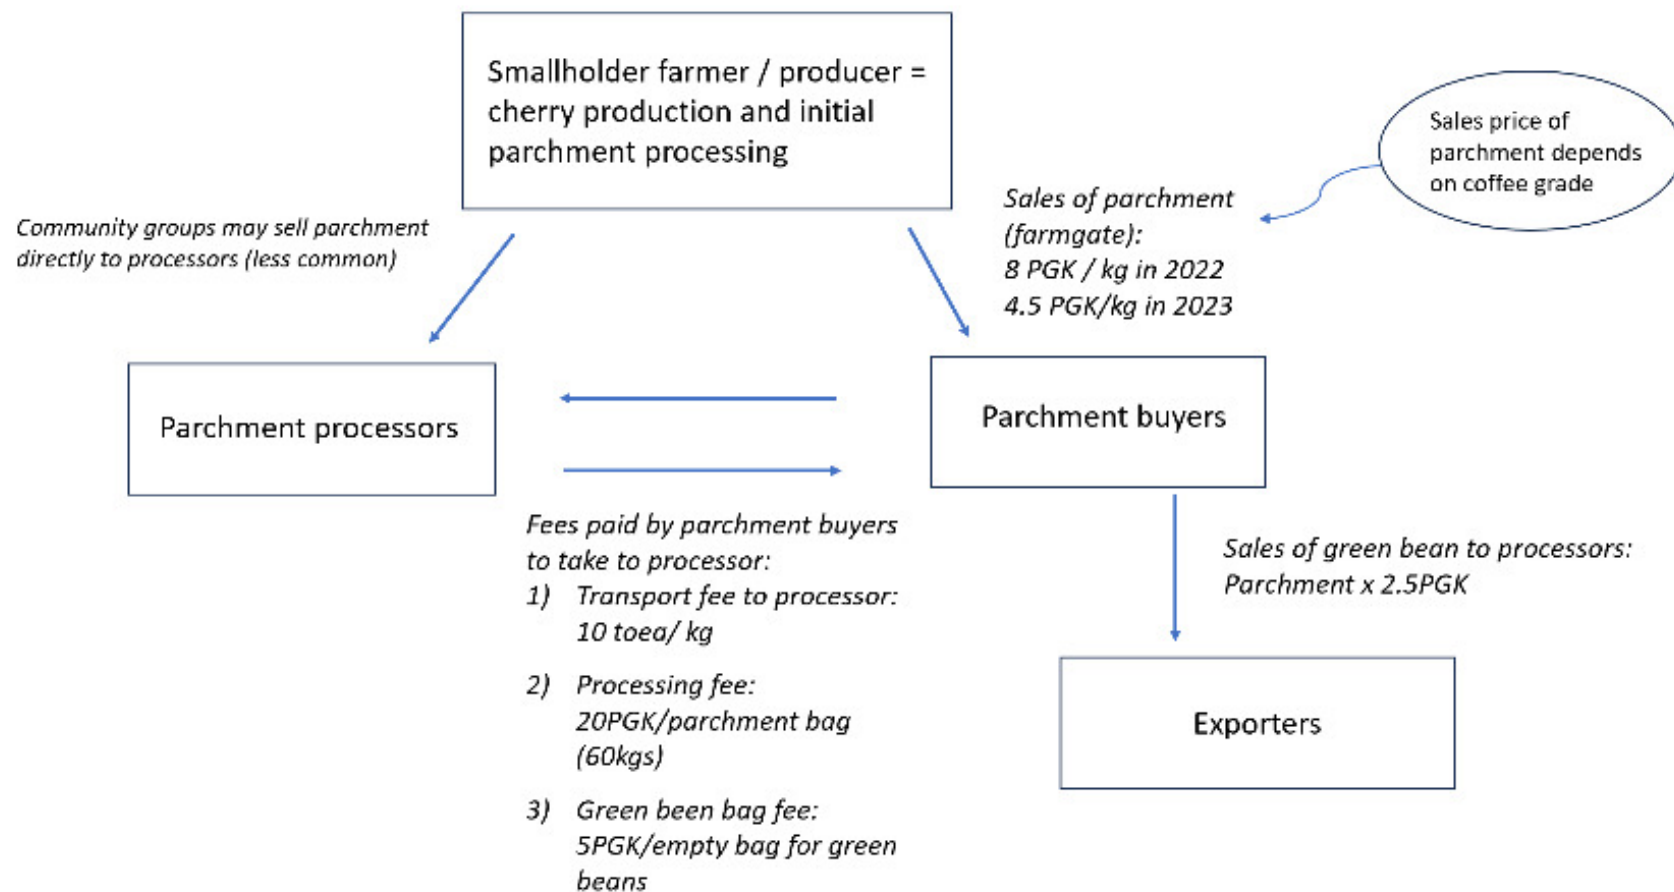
Smallholder farmer / producer = cherry production and initial parchment processing

Sales price of parchment depends on coffee grade

Community groups may sell parchment directly to processors (less common)

Sales of parchment (farmgate):
8 PGK / kg in 2022
4.5 PGK/kg in 2023

Parchment processors

Parchment buyers

Fees paid by parchment buyers to take to processor:
1) Transport fee to processor: 10 toea/ kg
2) Processing fee: 20PGK/parchment bag (60kgs)
3) Green been bag fee: 5PGK/empty bag for green beans

Sales of green bean to processors: Parchment x 2.5PGK

Exporters